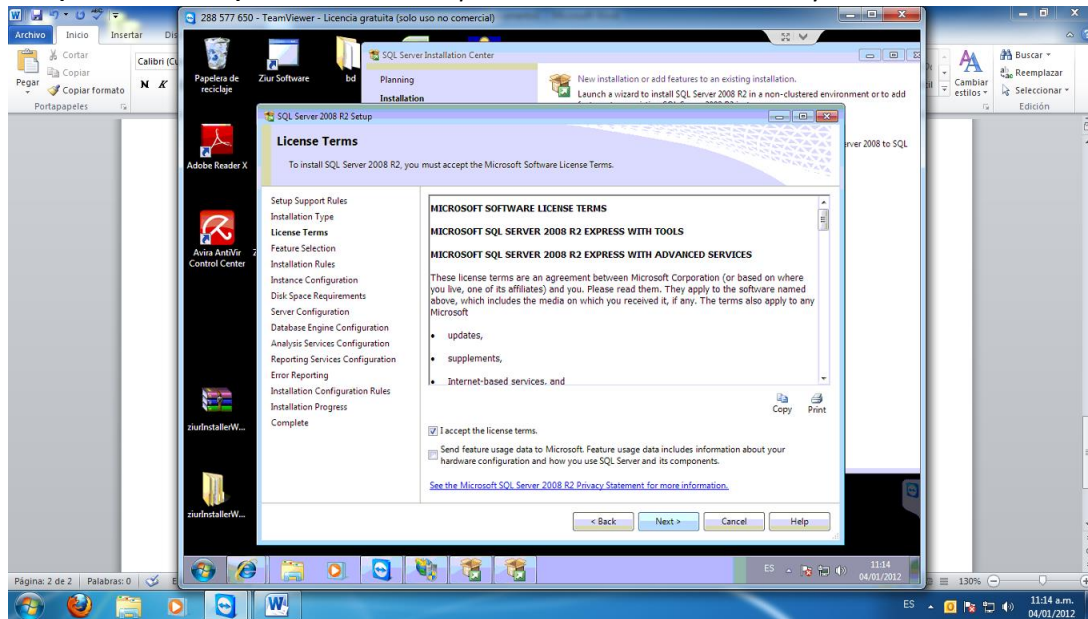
Archivo Inicio Insertar Dis

Cortar
Copiar
Pegar
Copiar formato
Portapapeles

Calibri (Cu
N K

288 577 650 - TeamViewer - Licencia gratuita (solo uso no comercial)

Papelera de reciclaje
Ziur Software
bd
Adobe Reader X
Avira AntiVir Control Center
ziurInstallerW...
ziurInstallerW...

SQL Server Installation Center
Planning
Installation
New installation or add features to an existing installation.
Launch a wizard to install SQL Server 2008 R2 in a non-clustered environment or to add
rver 2008 to SQL

SQL Server 2008 R2 Setup

License Terms
To install SQL Server 2008 R2, you must accept the Microsoft Software License Terms.

Setup Support Rules
Installation Type
License Terms
Feature Selection
Installation Rules
Instance Configuration
Disk Space Requirements
Server Configuration
Database Engine Configuration
Analysis Services Configuration
Reporting Services Configuration
Error Reporting
Installation Configuration Rules
Installation Progress
Complete

MICROSOFT SOFTWARE LICENSE TERMS

MICROSOFT SQL SERVER 2008 R2 EXPRESS WITH TOOLS

MICROSOFT SQL SERVER 2008 R2 EXPRESS WITH ADVANCED SERVICES

These license terms are an agreement between Microsoft Corporation (or based on where you live, one of its affiliates) and you. Please read them. They apply to the software named above, which includes the media on which you received it, if any. The terms also apply to any Microsoft

• updates,

• supplements,

• Internet-based services, and

Copy Print

I accept the license terms.

Send feature usage data to Microsoft. Feature usage data includes information about your hardware configuration and how you use SQL Server and its components.

See the Microsoft SQL Server 2008 R2 Privacy Statement for more information.

< Back Next > Cancel Help

ES 11:14 04/01/2012

Cambiar estilos
Buscar
Reemplazar
Seleccionar
Edición

Página: 2 de 2 Palabras: 0
130%

ES 11:14 a.m. 04/01/2012